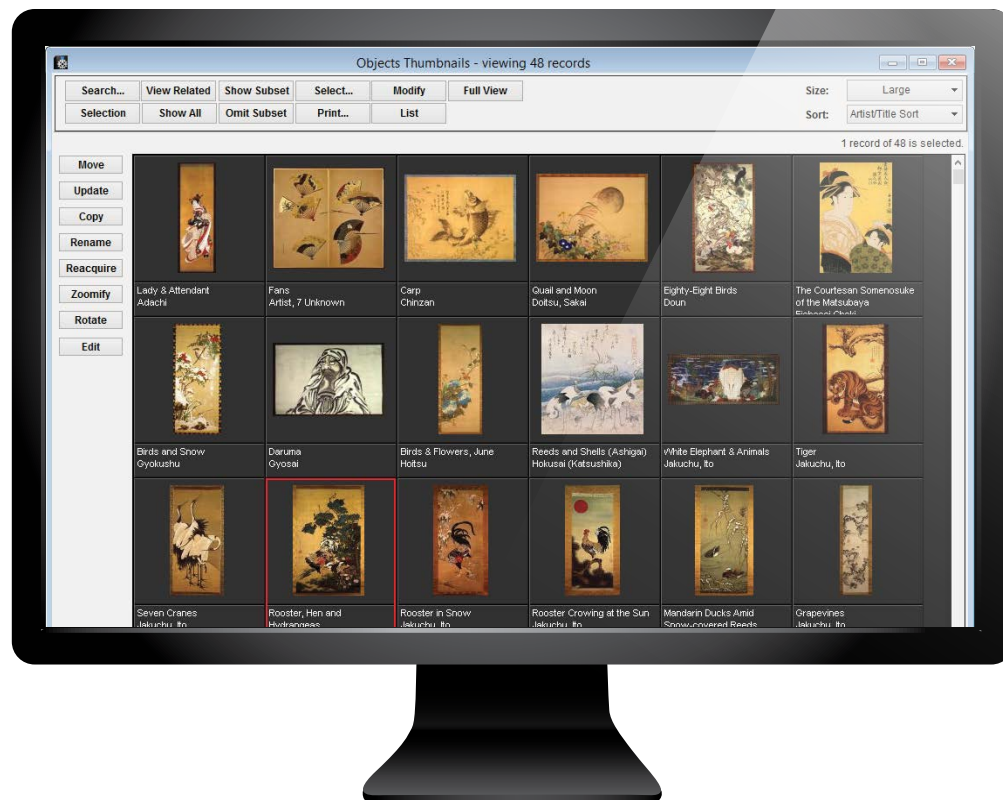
Objects Thumbnails - viewing 48 records

Search... View Related Show Subset Select... Modify Full View
Selection Show All Omit Subset Print... List

Size: Large
Sort: Artist/Title Sort

1 record of 48 is selected.

Move
Update
Copy
Rename
Reacquire
Zoomify
Rotate
Edit

Lady & Attendant
Adachi

Fans
Artist, 7 Unknown

Carp
Chinzan

Quail and Moon
Doitsu, Sakai

Eighty-Eight Birds
Doun

The Courtesan Somenosuke of the Matsubaya
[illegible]

Birds and Snow
Gyokushu

Daruma
Gyosai

Birds & Flowers, June
Hoitsu

Reeds and Shells (Ashigai)
Hokusai (Katsushika)

White Elephant & Animals
Jakuchu, Ito

Tiger
Jakuchu, Ito

Seven Cranes
Jakuchu, Ito

Rooster, Hen and Hydrangeas

Rooster in Snow
Jakuchu, Ito

Rooster Crowing at the Sun
Jakuchu, Ito

Mandarin Ducks Amid Snow-covered Reeds

Grapevines
Jakuchu, Ito